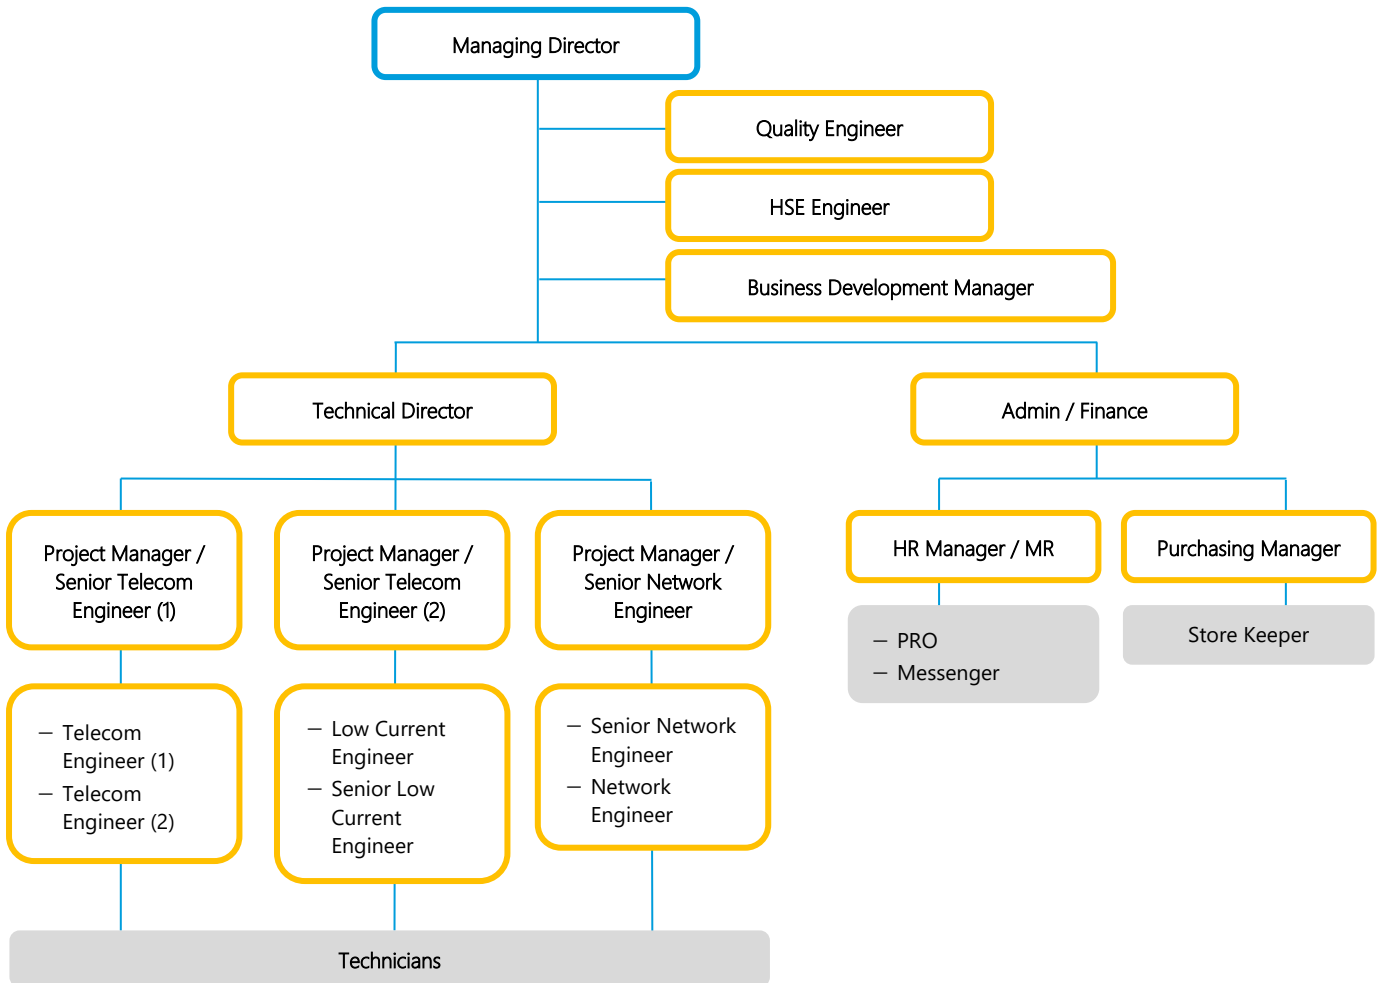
Managing Director

Quality Engineer

HSE Engineer

Business Development Manager

Technical Director

Admin / Finance

Project Manager / Senior Telecom Engineer (1)

Project Manager / Senior Telecom Engineer (2)

Project Manager / Senior Network Engineer

HR Manager / MR

Purchasing Manager

– PRO
– Messenger

Store Keeper

– Telecom Engineer (1)
– Telecom Engineer (2)

– Low Current Engineer
– Senior Low Current Engineer

– Senior Network Engineer
– Network Engineer

Technicians